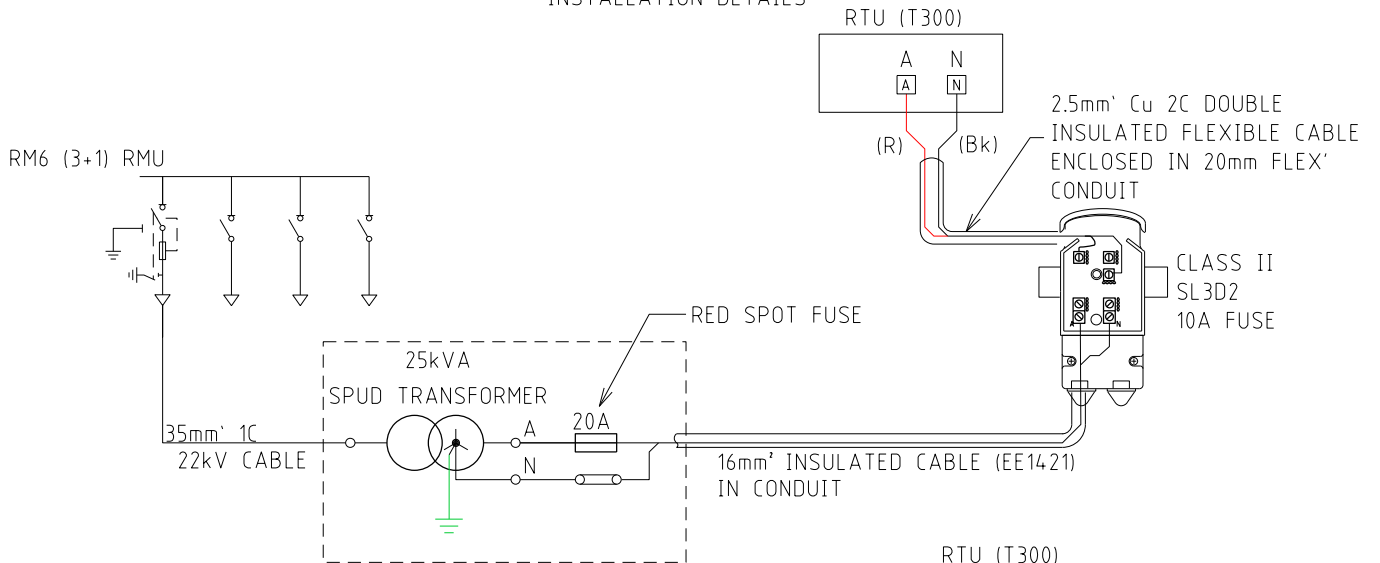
INSTALLATION DETAILS

RTU (T300)

A N

A N

(R) (Bk)

2.5mm' Cu 2C DOUBLE INSULATED FLEXIBLE CABLE ENCLOSED IN 20mm FLEX' CONDUIT

RM6 (3+1) RMU

CLASS II SL3D2 10A FUSE

A N

RED SPOT FUSE

25kVA

SPUD TRANSFORMER

A 20A

N

35mm' 1C 22kV CABLE

16mm' INSULATED CABLE (EE1421) IN CONDUIT

RTU (T300)